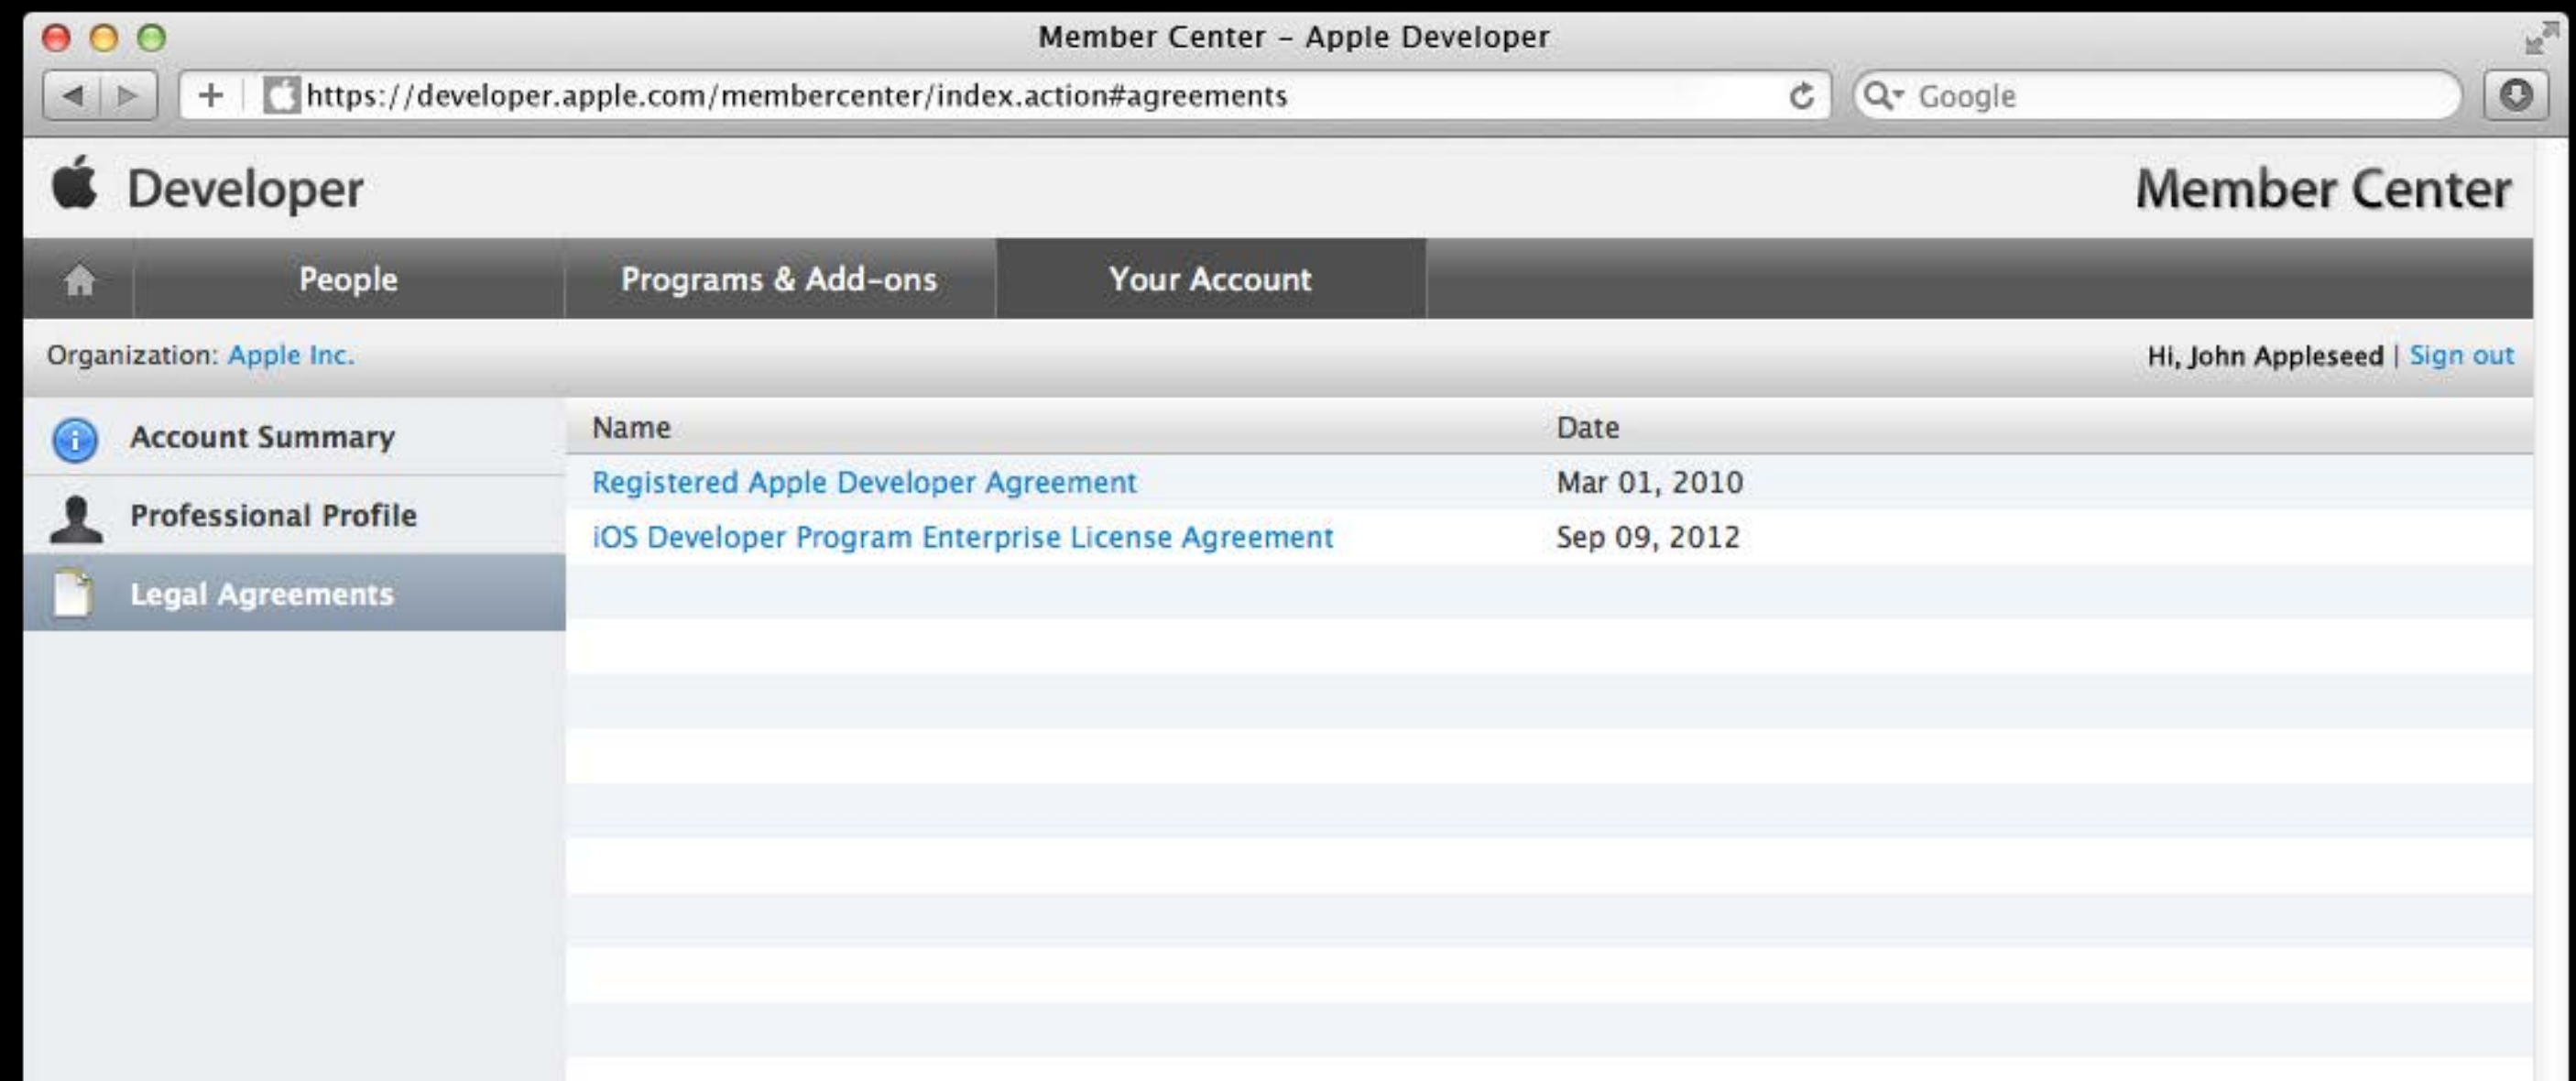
Member Center – Apple Developer

https://developer.apple.com/membercenter/index.action#agreements

Google

Developer

Member Center

People | Programs & Add-ons | Your Account

Organization: Apple Inc.

Hi, John Appleseed | Sign out

Account Summary

Professional Profile

Legal Agreements

| Name | Date |
|---|---|
| Registered Apple Developer Agreement | Mar 01, 2010 |
| iOS Developer Program Enterprise License Agreement | Sep 09, 2012 |